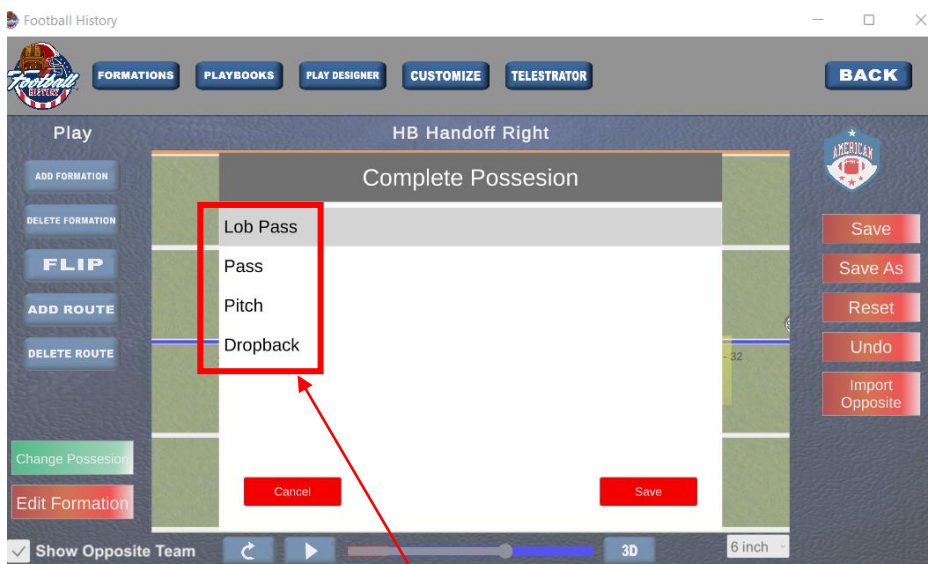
Football History

Football HISTORY

FORMATIONS
PLAYBOOKS
PLAY DESIGNER
CUSTOMIZE
TELESTRATOR
BACK

Play

HB Handoff Right

AMERICAN

ADD FORMATION
DELETE FORMATION
FLIP
ADD ROUTE
DELETE ROUTE

Complete Possesion

Lob Pass
Pass
Pitch
Dropback

32

Save
Save As
Reset
Undo
Import Opposite

Change Possesion
Edit Formation

Cancel
Save

Show Opposite Team

3D

6 inch